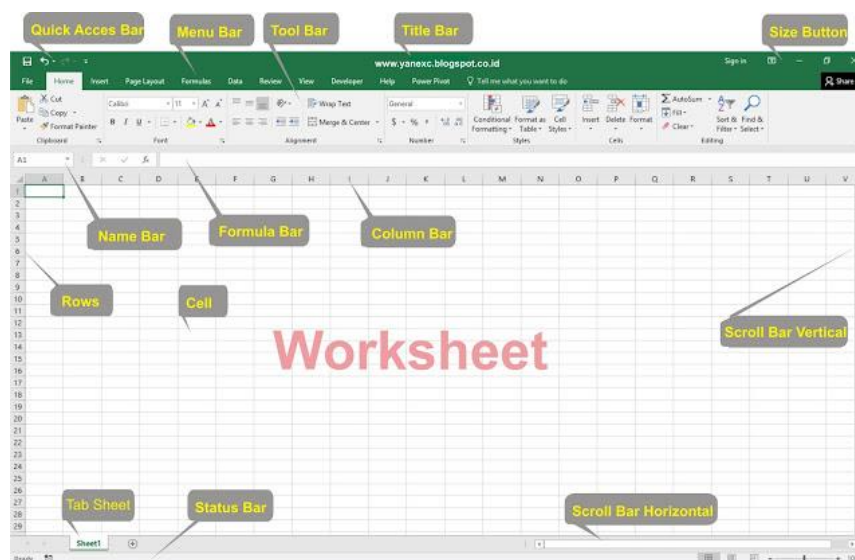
Quick Acces Bar
Menu Bar
Tool Bar
Title Bar
Size Button

www.yanexc.blogspot.co.id
Sign in

File Home Insert Page Layout Formulas Data Review View Developer Help Power Pivot Tell me what you want to do
Share

Cut
Copy
Paste
Format Painter
Clipboard
Calibri 11
B I U
Font
Wrap Text
Merge & Center
Alignment
General
$ % ,
Number
Conditional Formatting
Format as Table
Cell Styles
Styles
Insert Delete Format
Cells
AutoSum
Fill
Clear
Sort & Filter
Find & Select
Editing

A1
fx

A B C D E F G H I J K L M N O P Q R S T U V

1 2 3 4 5 6 7 8 9 10 11 12 13 14 15 16 17 18 19 20 21 22 23 24 25 26 27 28 29

Name Bar
Formula Bar
Column Bar
Rows
Cell
Worksheet
Scroll Bar Vertical
Tab Sheet
Status Bar
Scroll Bar Horizontal

Sheet1

Ready